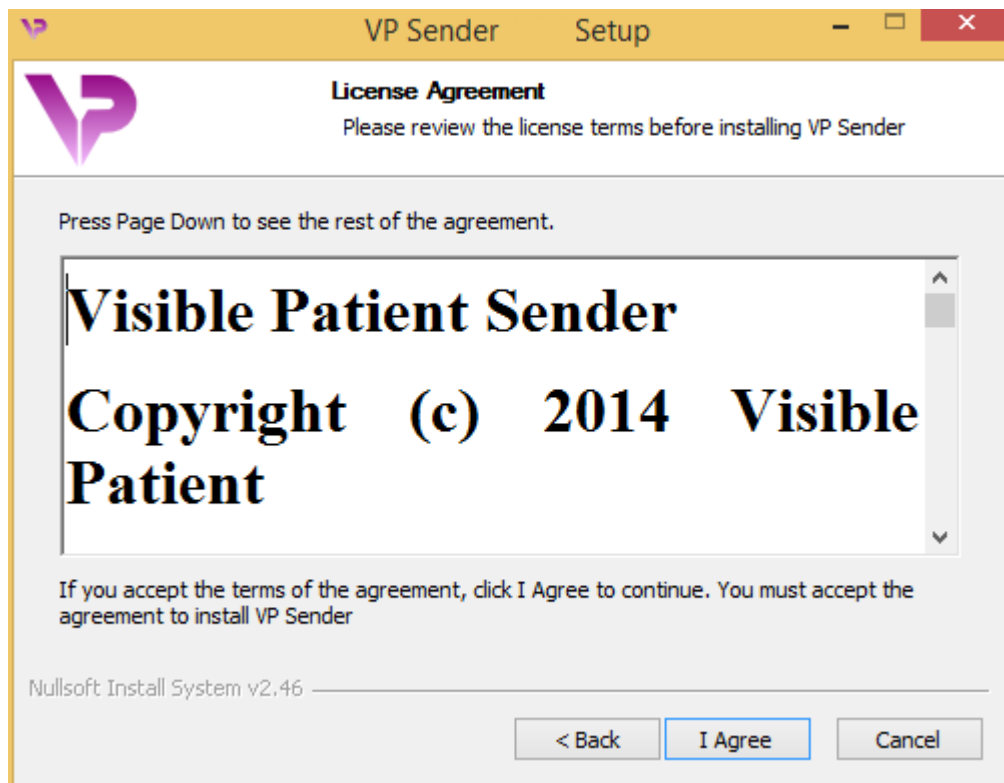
VP Sender Setup

License Agreement

Please review the license terms before installing VP Sender

Press Page Down to see the rest of the agreement.

Visible Patient Sender

Copyright (c) 2014 Visible Patient

If you accept the terms of the agreement, click I Agree to continue. You must accept the agreement to install VP Sender

Nullsoft Install System v2.46

< Back

I Agree

Cancel